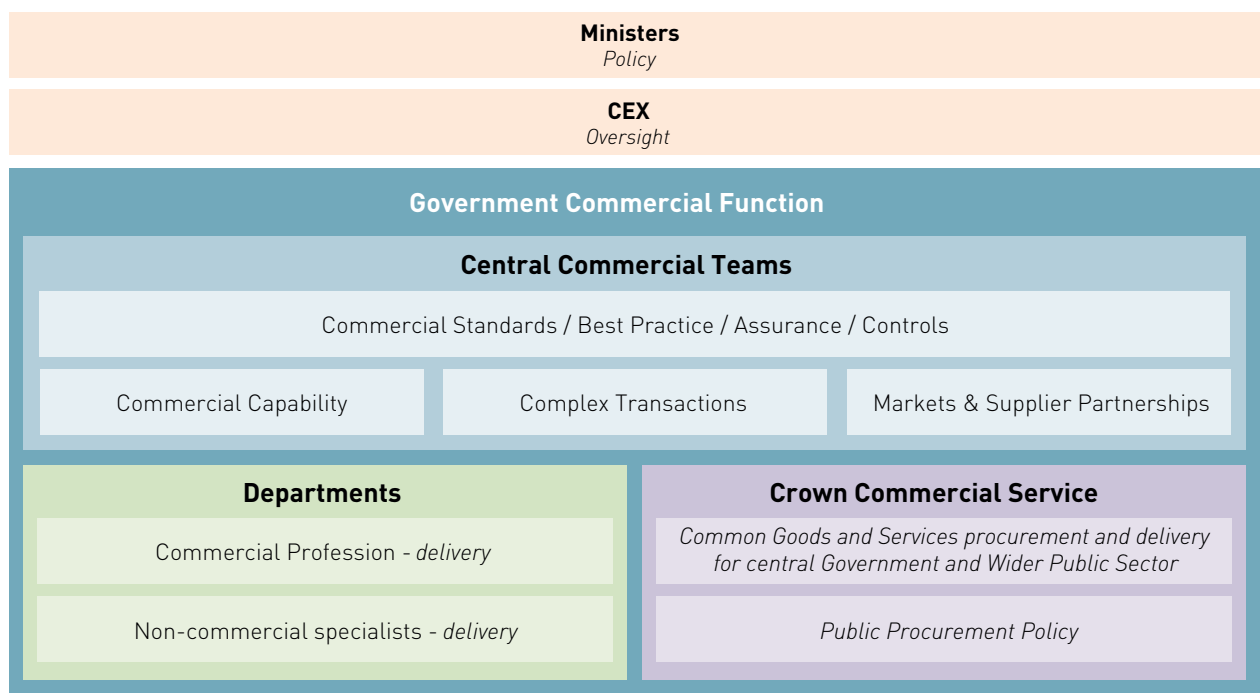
Ministers
Policy

CEX
Oversight

Government Commercial Function

Central Commercial Teams

Commercial Standards / Best Practice / Assurance / Controls

Commercial Capability

Complex Transactions

Markets & Supplier Partnerships

Departments

Commercial Profession - delivery

Non-commercial specialists - delivery

Crown Commercial Service

Common Goods and Services procurement and delivery for central Government and Wider Public Sector

Public Procurement Policy